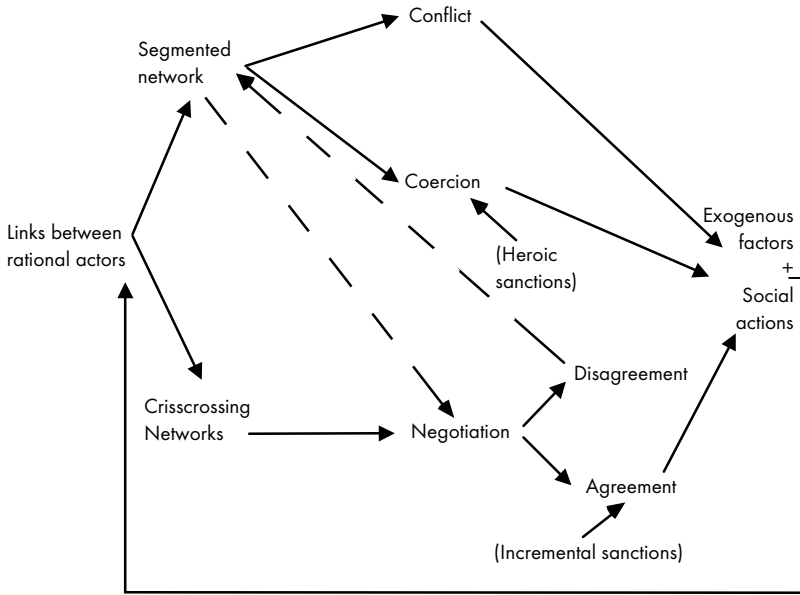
Conflict

Segmented network

Coercion

Exogenous factors
$\pm$
Social actions

Links between rational actors

(Heroic sanctions)

Disagreement

Crisscrossing Networks

Negotiation

Agreement

(Incremental sanctions)